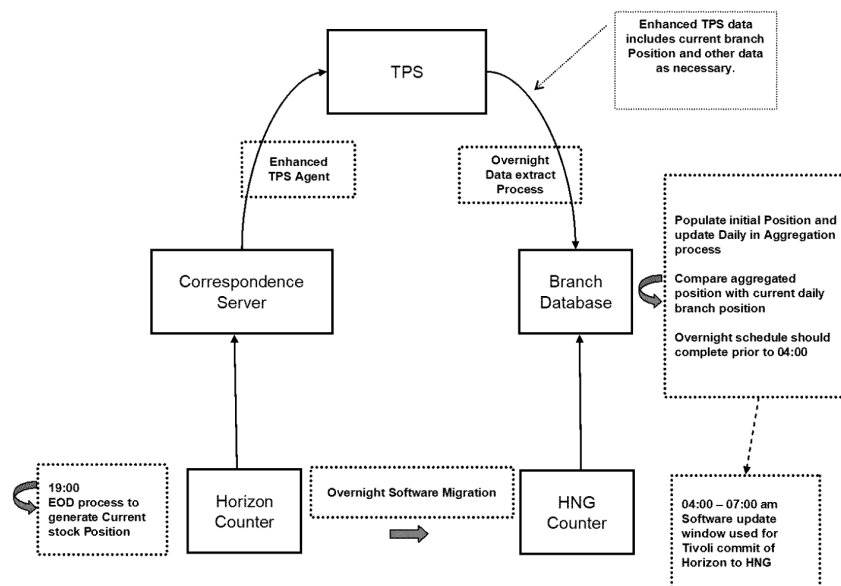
Enhanced TPS data includes current branch Position and other data as necessary.

TPS

Enhanced TPS Agent

Overnight Data extract Process

Populate initial Position and update Daily in Aggregation process

Compare aggregated position with current daily branch position

Overnight schedule should complete prior to 04:00

Correspondence Server

Branch Database

19:00 EOD process to generate Current stock Position

Horizon Counter

Overnight Software Migration

HNG Counter

04:00 – 07:00 am Software update window used for Tivoli commit of Horizon to HNG